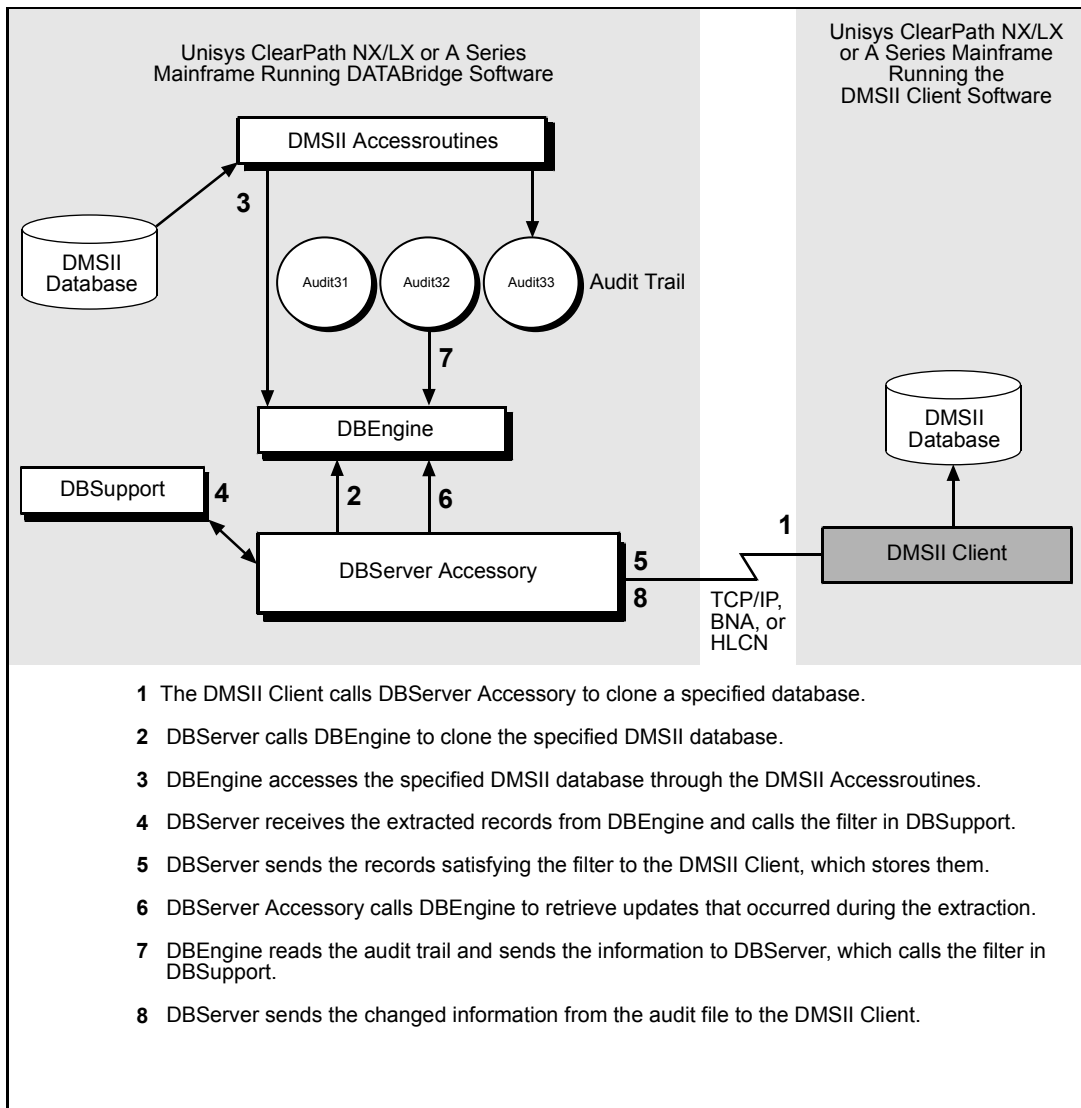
Unisys ClearPath NX/LX or A Series Mainframe Running DATABridge Software

Unisys ClearPath NX/LX or A Series Mainframe Running the DMSII Client Software

DMSII Accessroutines

3

DMSII Database

Audit31

Audit32

Audit33

Audit Trail

7

DBEngine

DMSII Database

DBSupport

4

2

6

1

DBServer Accessory

5

8

DMSII Client

TCP/IP, BNA, or HLCN

1 The DMSII Client calls DBServer Accessory to clone a specified database.

2 DBServer calls DBEngine to clone the specified DMSII database.

3 DBEngine accesses the specified DMSII database through the DMSII Accessroutines.

4 DBServer receives the extracted records from DBEngine and calls the filter in DBSupport.

5 DBServer sends the records satisfying the filter to the DMSII Client, which stores them.

6 DBServer Accessory calls DBEngine to retrieve updates that occurred during the extraction.

7 DBEngine reads the audit trail and sends the information to DBServer, which calls the filter in DBSupport.

8 DBServer sends the changed information from the audit file to the DMSII Client.